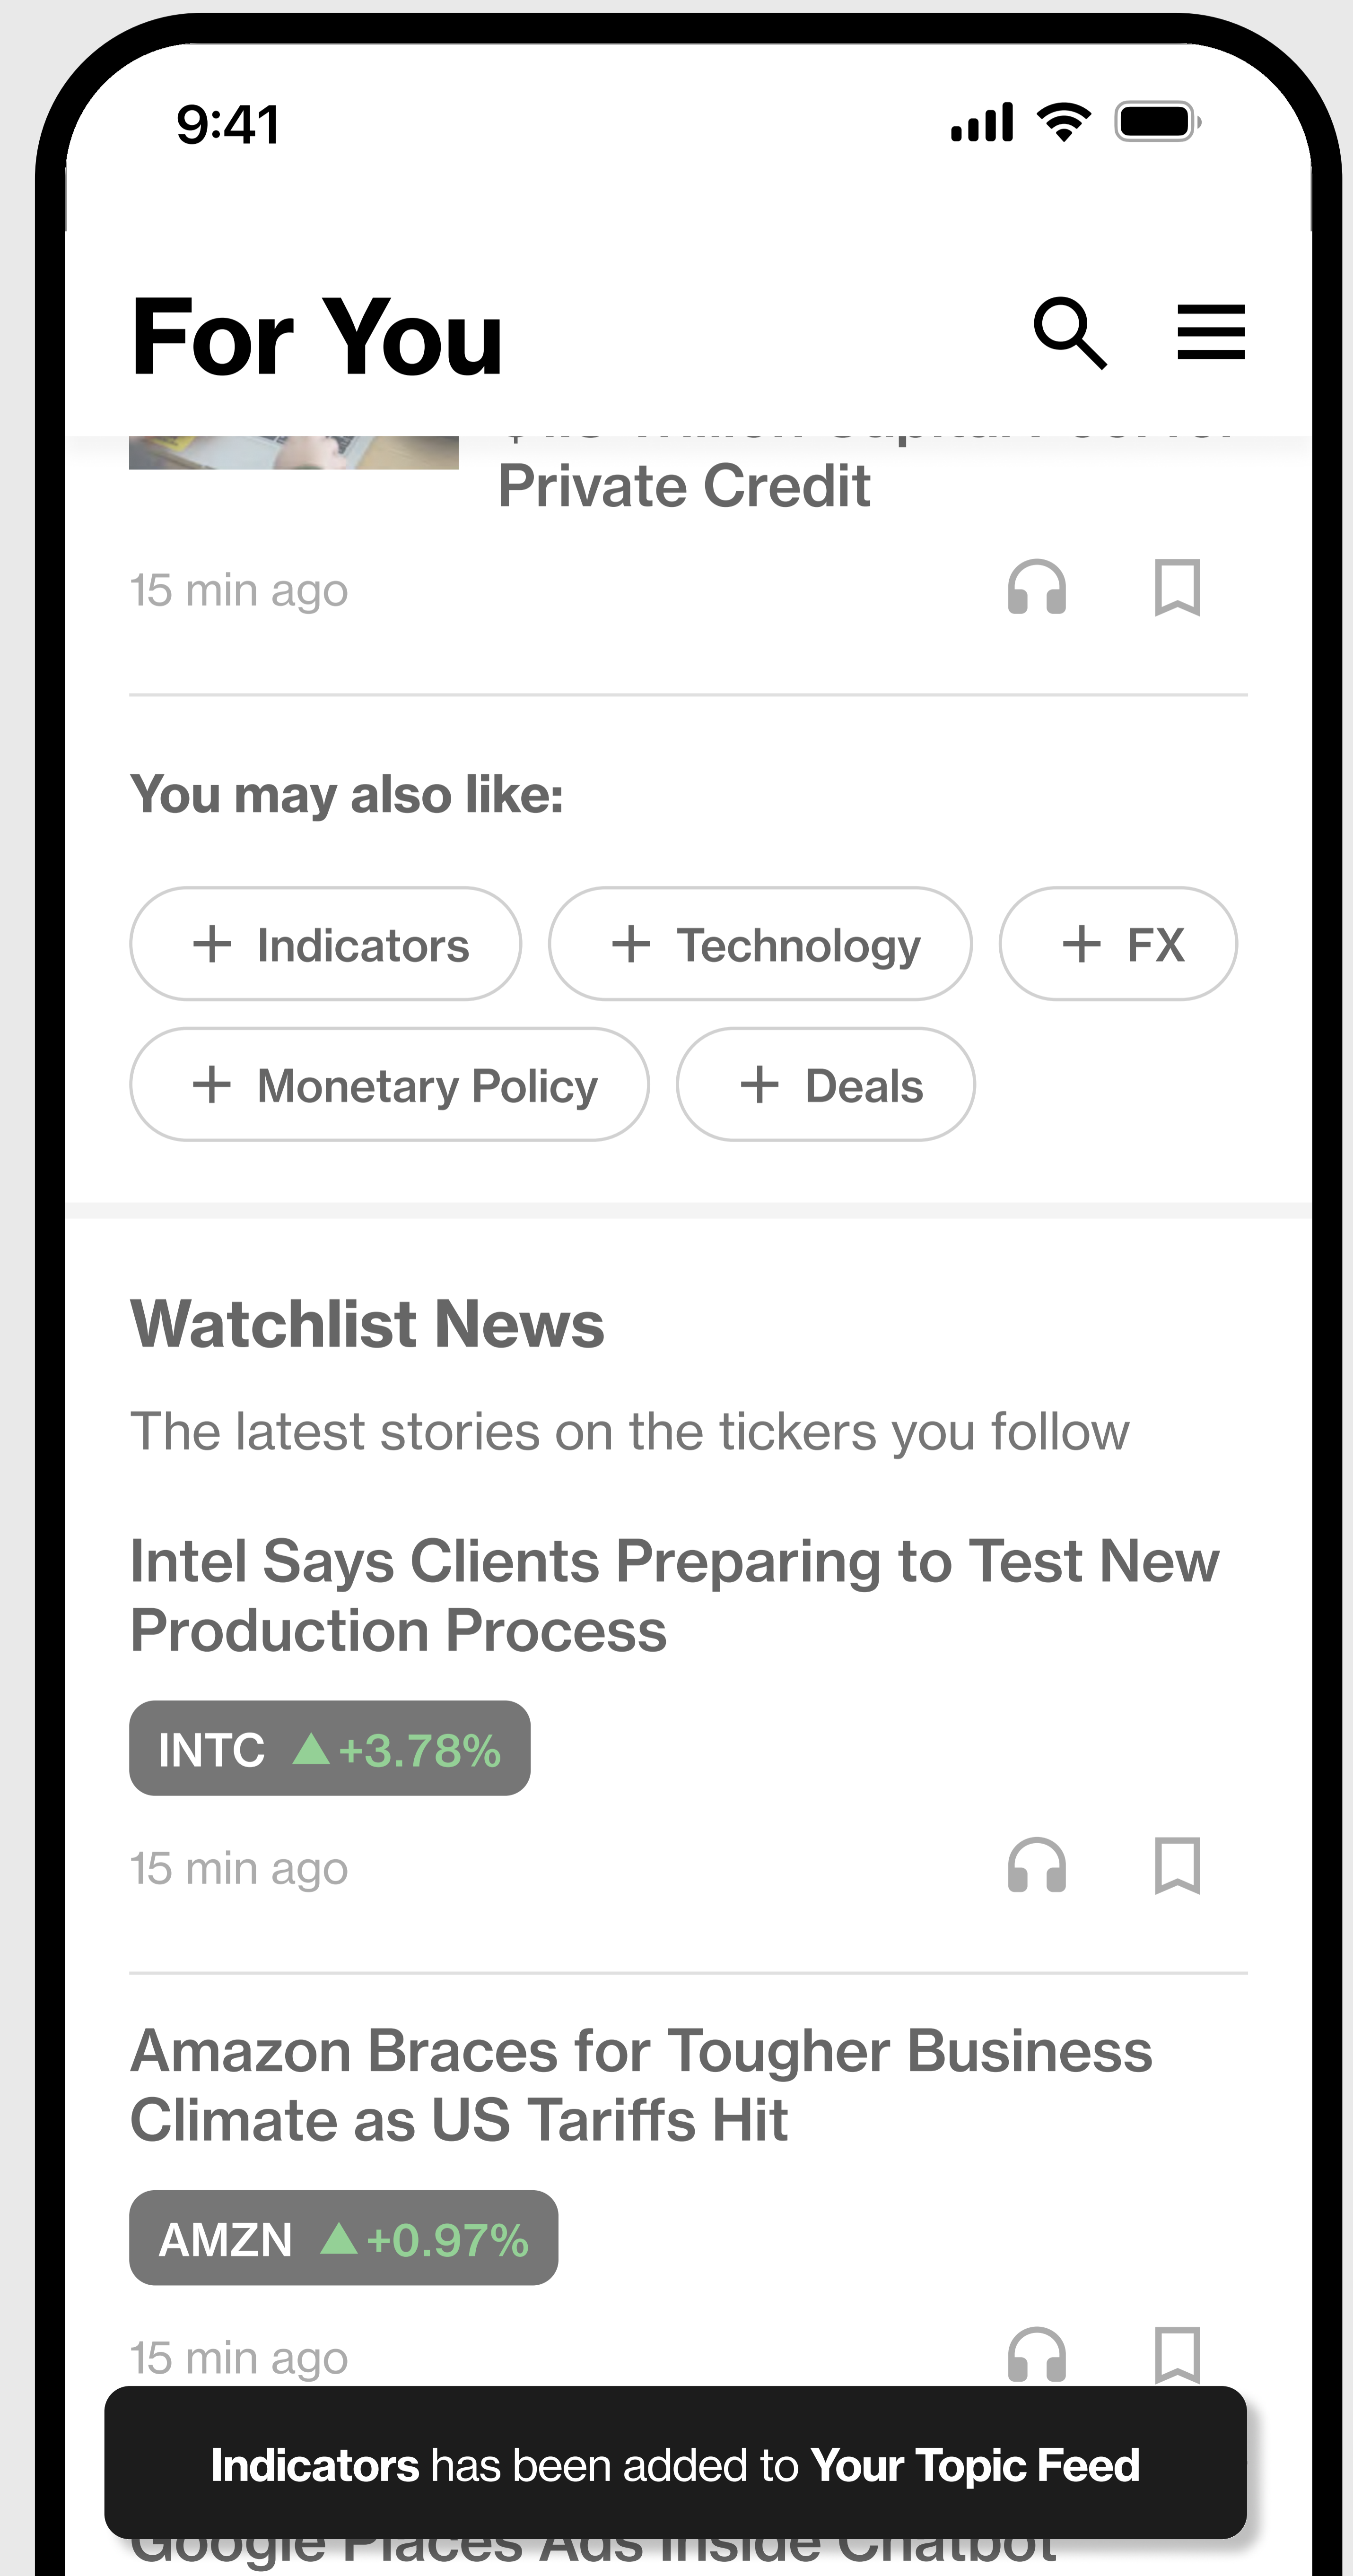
9:41

For You

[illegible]
Private Credit

15 min ago

You may also like:

+ Indicators
+ Technology
+ FX
+ Monetary Policy
+ Deals

Watchlist News

The latest stories on the tickers you follow

Intel Says Clients Preparing to Test New Production Process

INTC +3.78%

15 min ago

Amazon Braces for Tougher Business Climate as US Tariffs Hit

AMZN +0.97%

15 min ago

Indicators has been added to Your Topic Feed

Google Places Ads Inside Chatbot